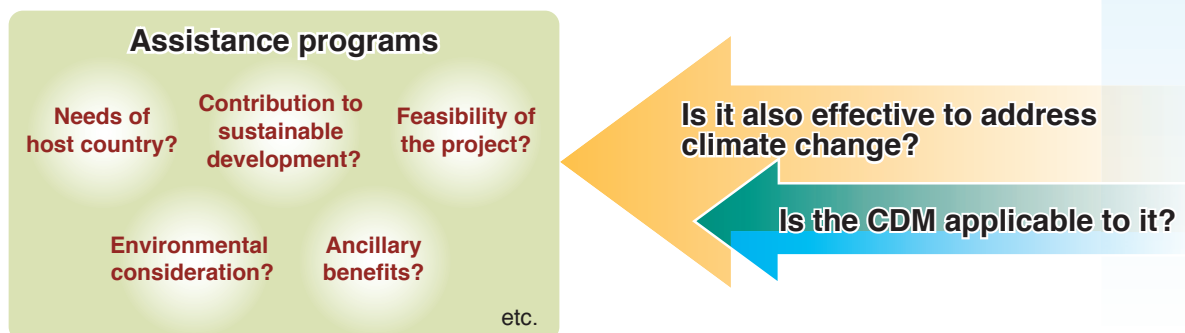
Assistance programs

Needs of host country?

Contribution to sustainable development?

Feasibility of the project?

Environmental consideration?

Ancillary benefits?

etc.

Is it also effective to address climate change?

Is the CDM applicable to it?